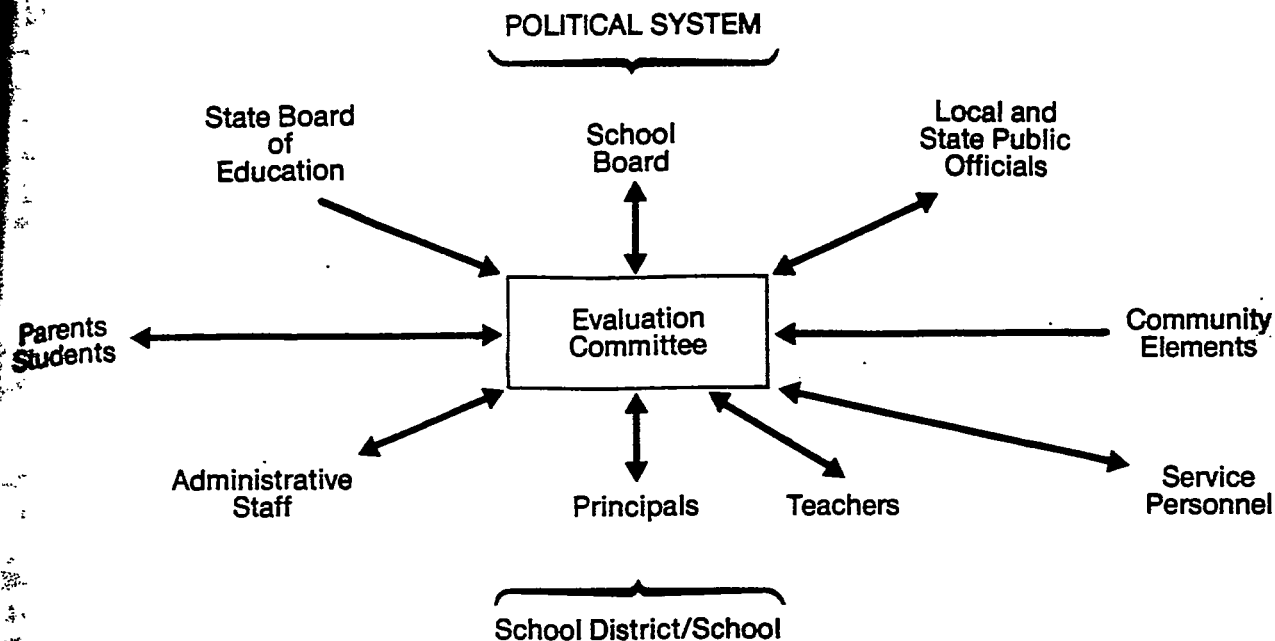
POLITICAL SYSTEM

State Board of Education

School Board

Local and State Public Officials

Parents Students

Evaluation Committee

Community Elements

Administrative Staff

Principals

Teachers

Service Personnel

School District/School